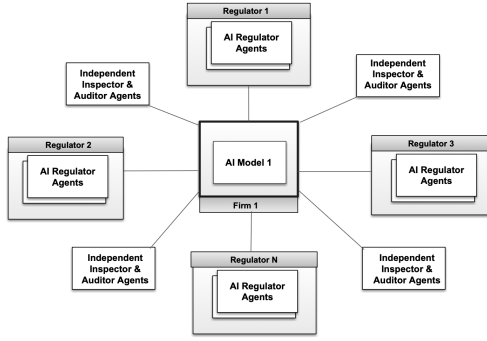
Regulator 1

AI Regulator Agents

Independent Inspector & Auditor Agents

Independent Inspector & Auditor Agents

Regulator 2

AI Regulator Agents

AI Model 1

Firm 1

Regulator 3

AI Regulator Agents

Independent Inspector & Auditor Agents

Regulator N

AI Regulator Agents

Independent Inspector & Auditor Agents